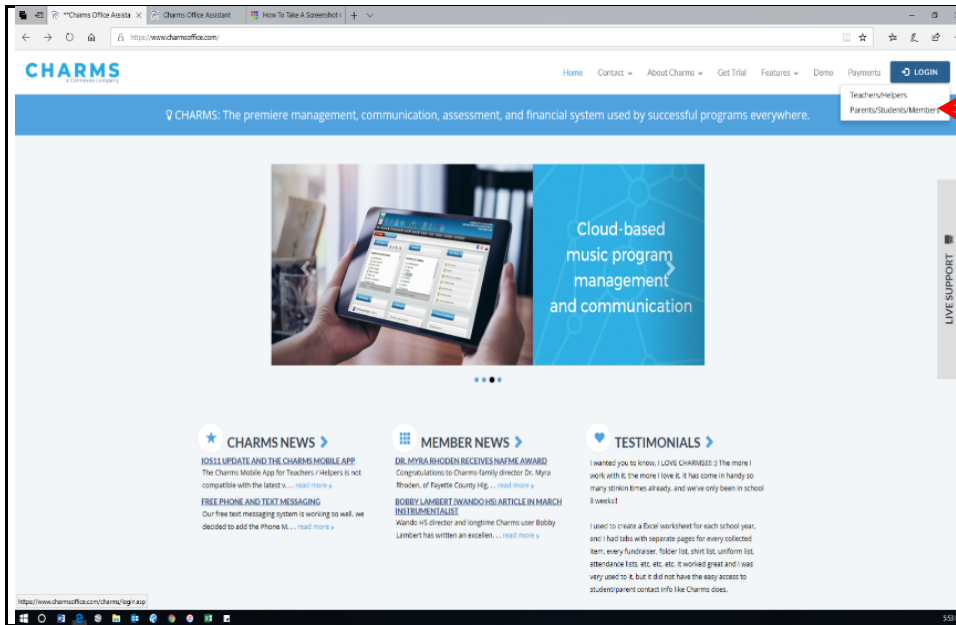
**Charms Office Assista ×   Charms Office Assistant   How To Take A Screenshot

https://www.charmsoffice.com/

CHARMS
a Community company

Home   Contact   About Charms   Get Trial   Features   Demo   Payments   LOGIN

Teachers/Helpers
Parents/Students/Members

CHARMS: The premiere management, communication, assessment, and financial system used by successful programs everywhere.

Cloud-based music program management and communication

LIVE SUPPORT

CHARMS NEWS

IOS11 UPDATE AND THE CHARMS MOBILE APP
The Charms Mobile App for Teachers / Helpers is not compatible with the latest v... read more »

FREE PHONE AND TEXT MESSAGING
Our free text messaging system is working so well, we decided to add the Phone M... read more »

MEMBER NEWS

DR. MYRA RHODEN RECEIVES NAFME AWARD
Congratulations to Charms family director Dr. Myra Rhoden, of Fayette County Hig... read more »

BOBBY LAMBERT (WANDO HS) ARTICLE IN MARCH INSTRUMENTALIST
Wando HS director and longtime Charms user Bobby Lambert has written an excellen... read more »

TESTIMONIALS

I wanted you to know, I LOVE CHARMS!!! :) The more I work with it, the more I love it. It has come in handy so many stinkin times already, and we've only been in school 8 weeks!

I used to create a Excel worksheet for each school year, and I had tabs with separate pages for every collected item, every fundraiser, folder list, shirt list, uniform list, attendance lists, etc. etc. etc. It worked great and I was very used to it, but it did not have the easy access to student/parent contact info like Charms does.

https://www.charmsoffice.com/charms/login.asp